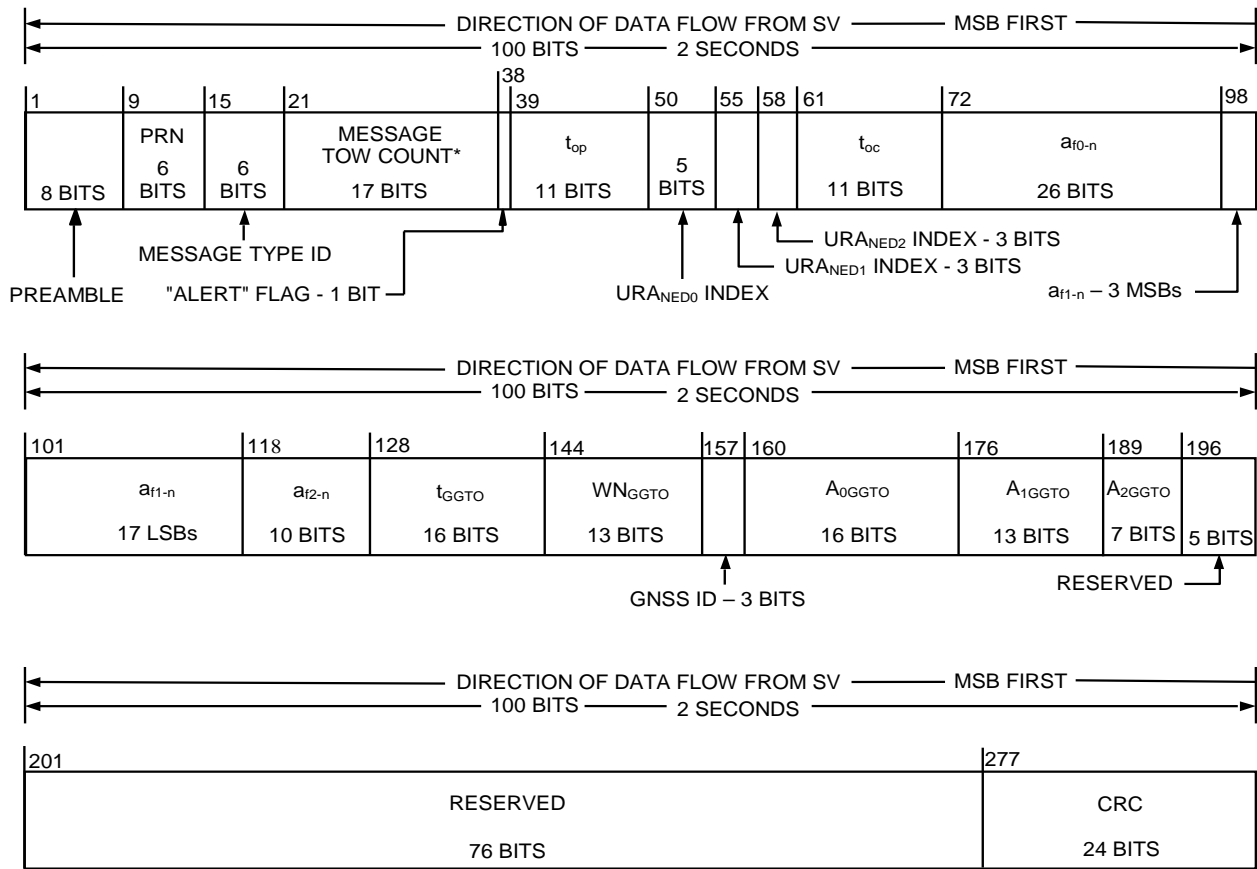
DIRECTION OF DATA FLOW FROM SV — MSB FIRST
100 BITS — 2 SECONDS

1
8 BITS

9
PRN
6
BITS

15
6
BITS

21
MESSAGE
TOW COUNT*
17 BITS

38

39
$t_{op}$
11 BITS

50
5
BITS

55

58

61
$t_{oc}$
11 BITS

72
$a_{f0-n}$
26 BITS

98

MESSAGE TYPE ID
PREAMBLE
"ALERT" FLAG - 1 BIT
$URA_{NED0}$ INDEX
$URA_{NED2}$ INDEX - 3 BITS
$URA_{NED1}$ INDEX - 3 BITS
$a_{f1-n}$ – 3 MSBs

DIRECTION OF DATA FLOW FROM SV — MSB FIRST
100 BITS — 2 SECONDS

101
$a_{f1-n}$
17 LSBs

118
$a_{f2-n}$
10 BITS

128
$t_{GGTO}$
16 BITS

144
$WN_{GGTO}$
13 BITS

157

160
$A_{0GGTO}$
16 BITS

176
$A_{1GGTO}$
13 BITS

189
$A_{2GGTO}$
7 BITS

196
5 BITS

GNSS ID – 3 BITS
RESERVED

DIRECTION OF DATA FLOW FROM SV — MSB FIRST
100 BITS — 2 SECONDS

201
RESERVED
76 BITS

277
CRC
24 BITS